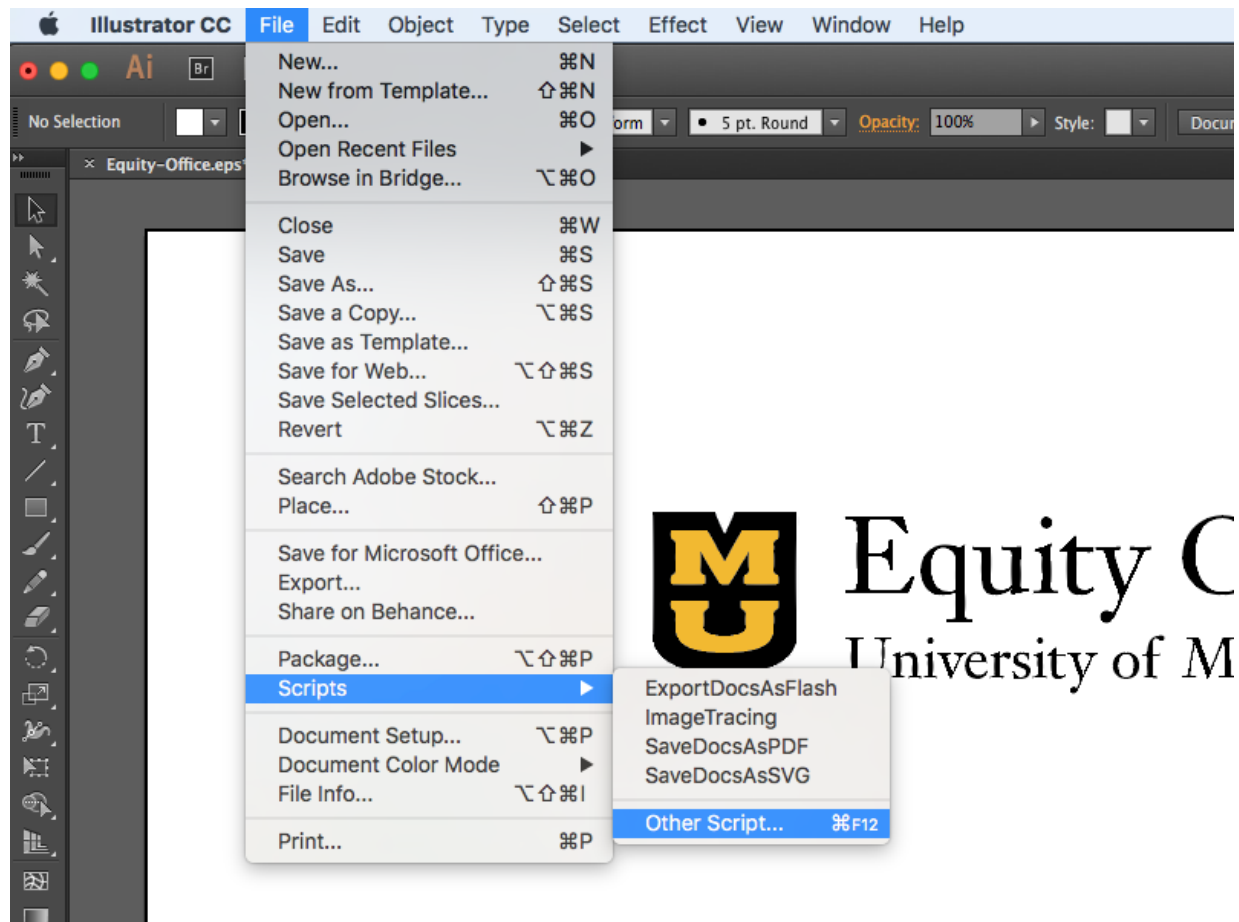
Illustrator CC File Edit Object Type Select Effect View Window Help

Ai Br

No Selection

orm

5 pt. Round

Opacity: 100%

Style:

Docu

Equity-Office.eps*

New... ⌘N
New from Template... ⇧⌘N
Open... ⌘O
Open Recent Files
Browse in Bridge... ⌥⌘O

Close ⌘W
Save ⌘S
Save As... ⇧⌘S
Save a Copy... ⌥⌘S
Save as Template...
Save for Web... ⌥⇧⌘S
Save Selected Slices...
Revert ⌥⌘Z

Search Adobe Stock...
Place... ⇧⌘P

Save for Microsoft Office...
Export...
Share on Behance...

Package... ⌥⇧⌘P
Scripts

Document Setup... ⌥⌘P
Document Color Mode
File Info... ⌥⇧⌘I

Print... ⌘P

ExportDocsAsFlash
ImageTracing
SaveDocsAsPDF
SaveDocsAsSVG

Other Script... ⌘F12

MU

Equity O
University of M